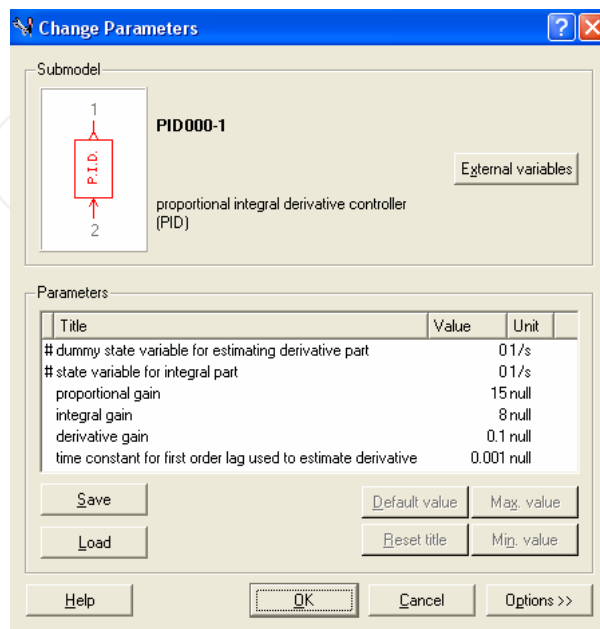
Change Parameters

Submodel

1
P.I.D.
2

PID000-1

External variables

proportional integral derivative controller (PID)

Parameters

| Title | Value | Unit |
|---|---|---|
| # dummy state variable for estimating derivative part | 0 | 1/s |
| # state variable for integral part | 0 | 1/s |
| proportional gain | 15 | null |
| integral gain | 8 | null |
| derivative gain | 0.1 | null |
| time constant for first order lag used to estimate derivative | 0.001 | null |

Save
Default value
Max. value
Load
Reset title
Min. value

Help
OK
Cancel
Options >>